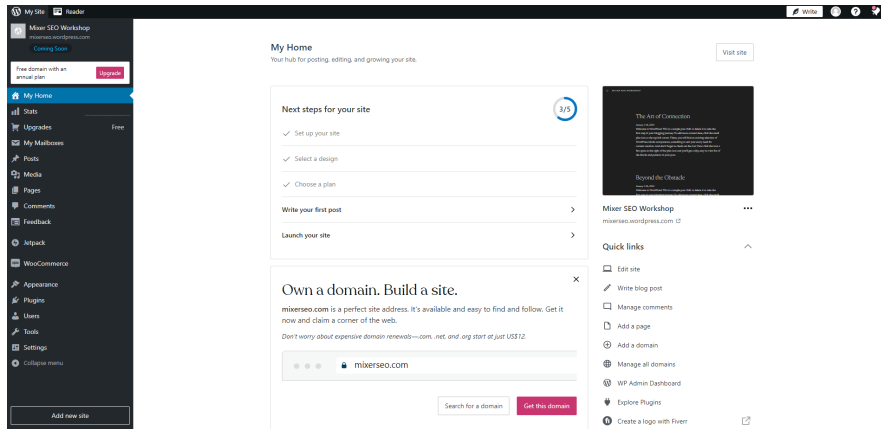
My Site Reader Write

Mixer SEO Workshop
mixerseo.wordpress.com
Coming Soon

Free domain with an annual plan
Upgrade

My Home
Stats
Upgrades Free
My Mailboxes
Posts
Media
Pages
Comments
Feedback
Jetpack
WooCommerce
Appearance
Plugins
Users
Tools
Settings
Collapse menu

Add new site

My Home
Your hub for posting, editing, and growing your site.

Visit site

Next steps for your site
3/5
Set up your site
Select a design
Choose a plan
Write your first post
Launch your site

Own a domain. Build a site.
mixerseo.com is a perfect site address. It's available and easy to find and follow. Get it now and claim a corner of the web.
Don't worry about expensive domain renewals—.com, .net, and .org start at just US$12.
mixerseo.com
Search for a domain
Get this domain

The Art of Connection
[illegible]
Beyond the Obstacle
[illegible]

Mixer SEO Workshop
mixerseo.wordpress.com

Quick links
Edit site
Write blog post
Manage comments
Add a page
Add a domain
Manage all domains
WP Admin Dashboard
Explore Plugins
Create a logo with Fiverr